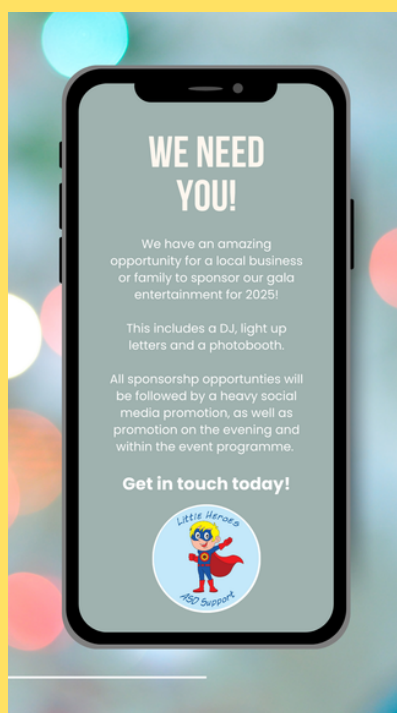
WE NEED YOU!

We have an amazing opportunity for a local business or family to sponsor our gala entertainment for 2025!

This includes a DJ, light up letters and a photobooth.

All sponsorshp opportunties will be followed by a heavy social media promotion, as well as promotion on the evening and within the event programme.

Get in touch today!

Little Heroes
ASD Support